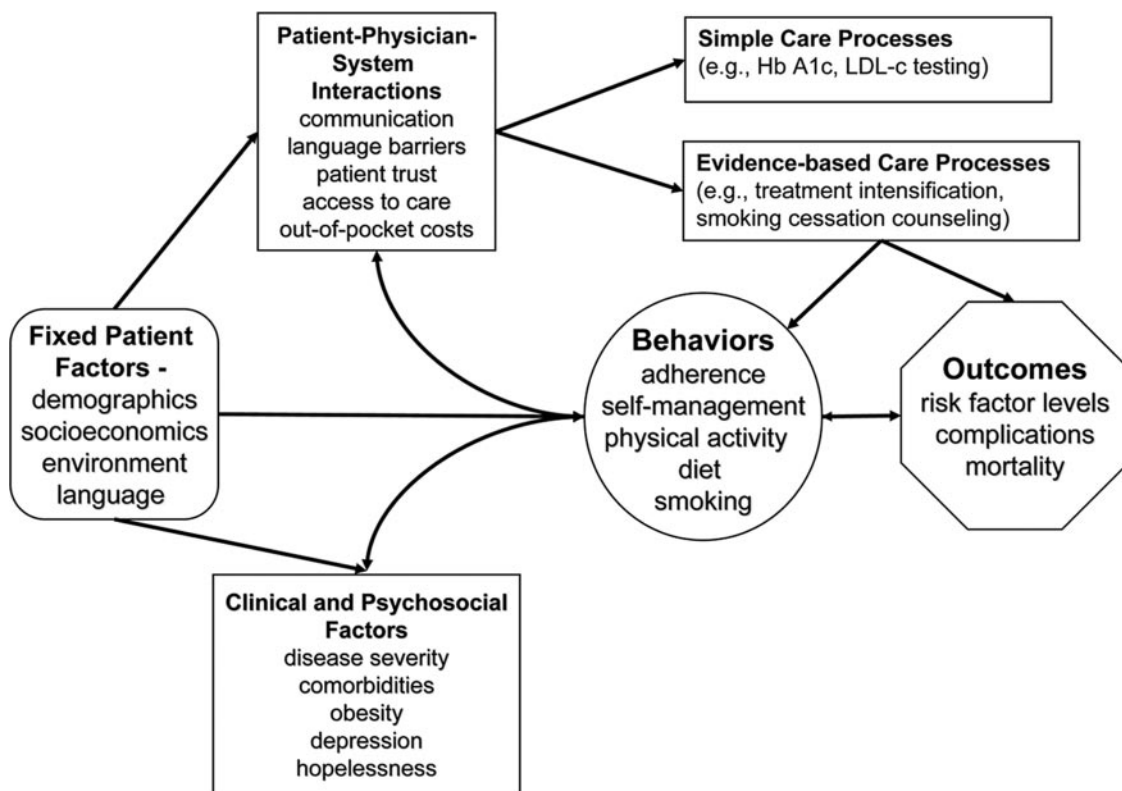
Patient-Physician-System Interactions
communication
language barriers
patient trust
access to care
out-of-pocket costs

Simple Care Processes
(e.g., Hb A1c, LDL-c testing)

Evidence-based Care Processes
(e.g., treatment intensification, smoking cessation counseling)

Fixed Patient Factors -
demographics
socioeconomics
environment
language

Behaviors
adherence
self-management
physical activity
diet
smoking

Outcomes
risk factor levels
complications
mortality

Clinical and Psychosocial Factors
disease severity
comorbidities
obesity
depression
hopelessness